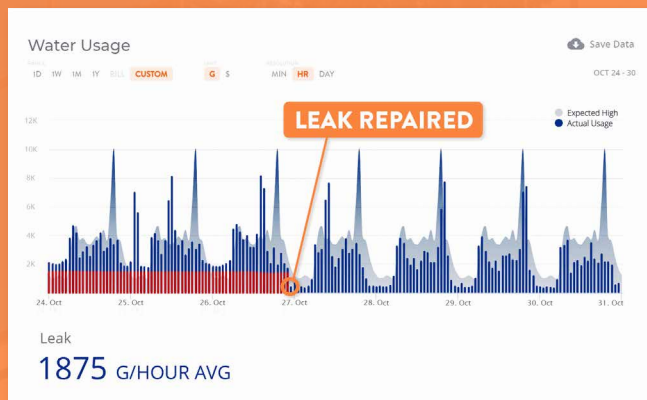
Water Usage

Save Data

1D 1W 1M 1Y BILL CUSTOM

G $

MIN HR DAY

OCT 24 - 30

LEAK REPAIRED

Expected High
Actual Usage

12K
10K
8K
6K
4K
2K

24. Oct 25. Oct 26. Oct 27. Oct 28. Oct 29. Oct 30. Oct 31. Oct

Leak

1875 G/HOUR AVG